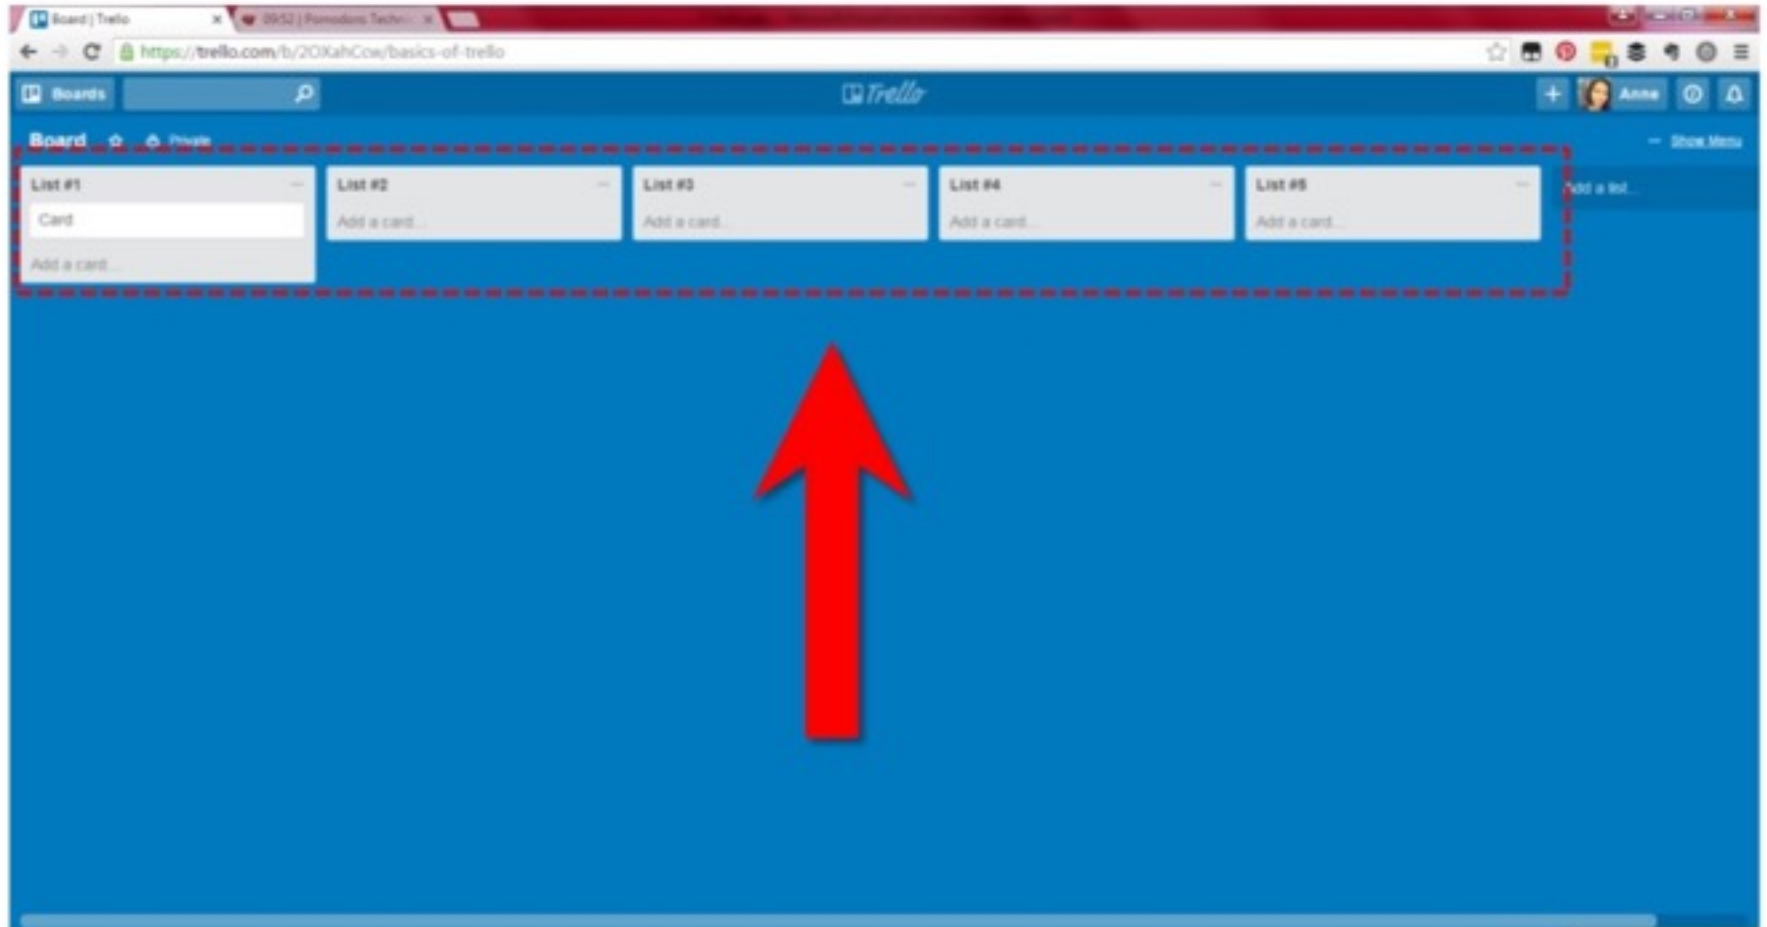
Board | Trello
09:52 | Pomodoro Techn...
https://trello.com/b/2OXahCcw/basics-of-trello
Boards
Trello
Anne
Board
Private
Show Menu
List #1
Card
Add a card...
List #2
Add a card...
List #3
Add a card...
List #4
Add a card...
List #5
Add a card...
Add a list...